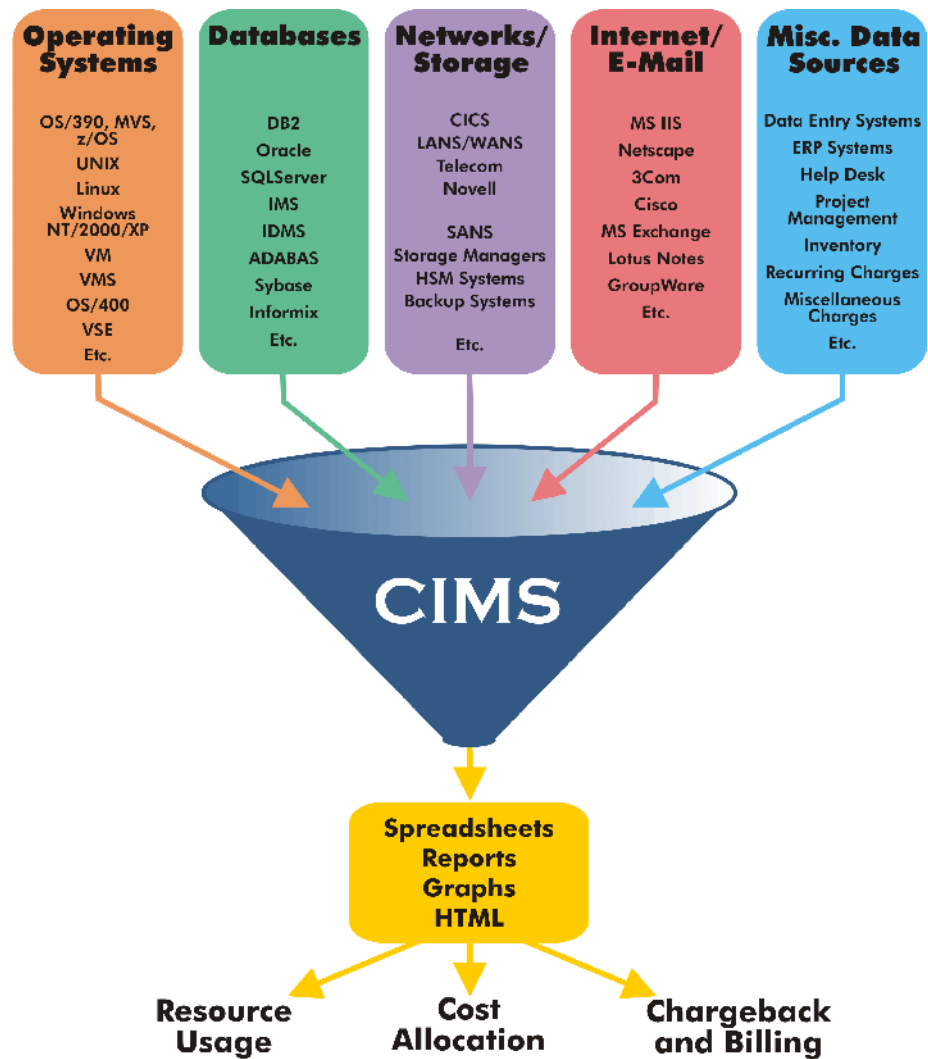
Operating Systems

OS/390, MVS, z/OS
UNIX
Linux
Windows NT/2000/XP
VM
VMS
OS/400
VSE
Etc.

Databases

DB2
Oracle
SQLServer
IMS
IDMS
ADABAS
Sybase
Informix
Etc.

Networks/ Storage

CICS
LANS/WANS
Telecom
Novell

SANS
Storage Managers
HSM Systems
Backup Systems

Etc.

Internet/ E-Mail

MS IIS
Netscape
3Com
Cisco
MS Exchange
Lotus Notes
GroupWare
Etc.

Misc. Data Sources

Data Entry Systems
ERP Systems
Help Desk
Project Management
Inventory
Recurring Charges
Miscellaneous Charges
Etc.

CIMS

Spreadsheets
Reports
Graphs
HTML

Resource Usage

Cost Allocation

Chargeback and Billing